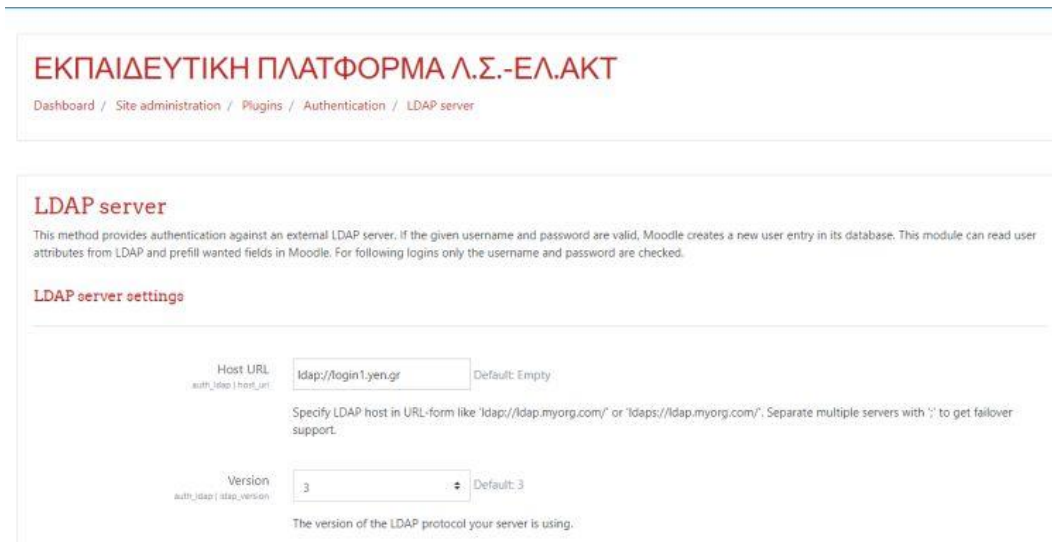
ΕΚΠΑΙΔΕΥΤΙΚΗ ΠΛΑΤΦΟΡΜΑ Λ.Σ.-ΕΛ.ΑΚΤ

Dashboard / Site administration / Plugins / Authentication / LDAP server

LDAP server

This method provides authentication against an external LDAP server. If the given username and password are valid, Moodle creates a new user entry in its database. This module can read user attributes from LDAP and prefill wanted fields in Moodle. For following logins only the username and password are checked.

LDAP server settings

Host URL
auth_ldap | host_url

ldap://login1.yen.gr

Default: Empty

Specify LDAP host in URL-form like 'ldap://ldap.myorg.com/' or 'ldaps://ldap.myorg.com/'. Separate multiple servers with ';' to get failover support.

Version
auth_ldap | ldap_version

3

Default: 3

The version of the LDAP protocol your server is using.